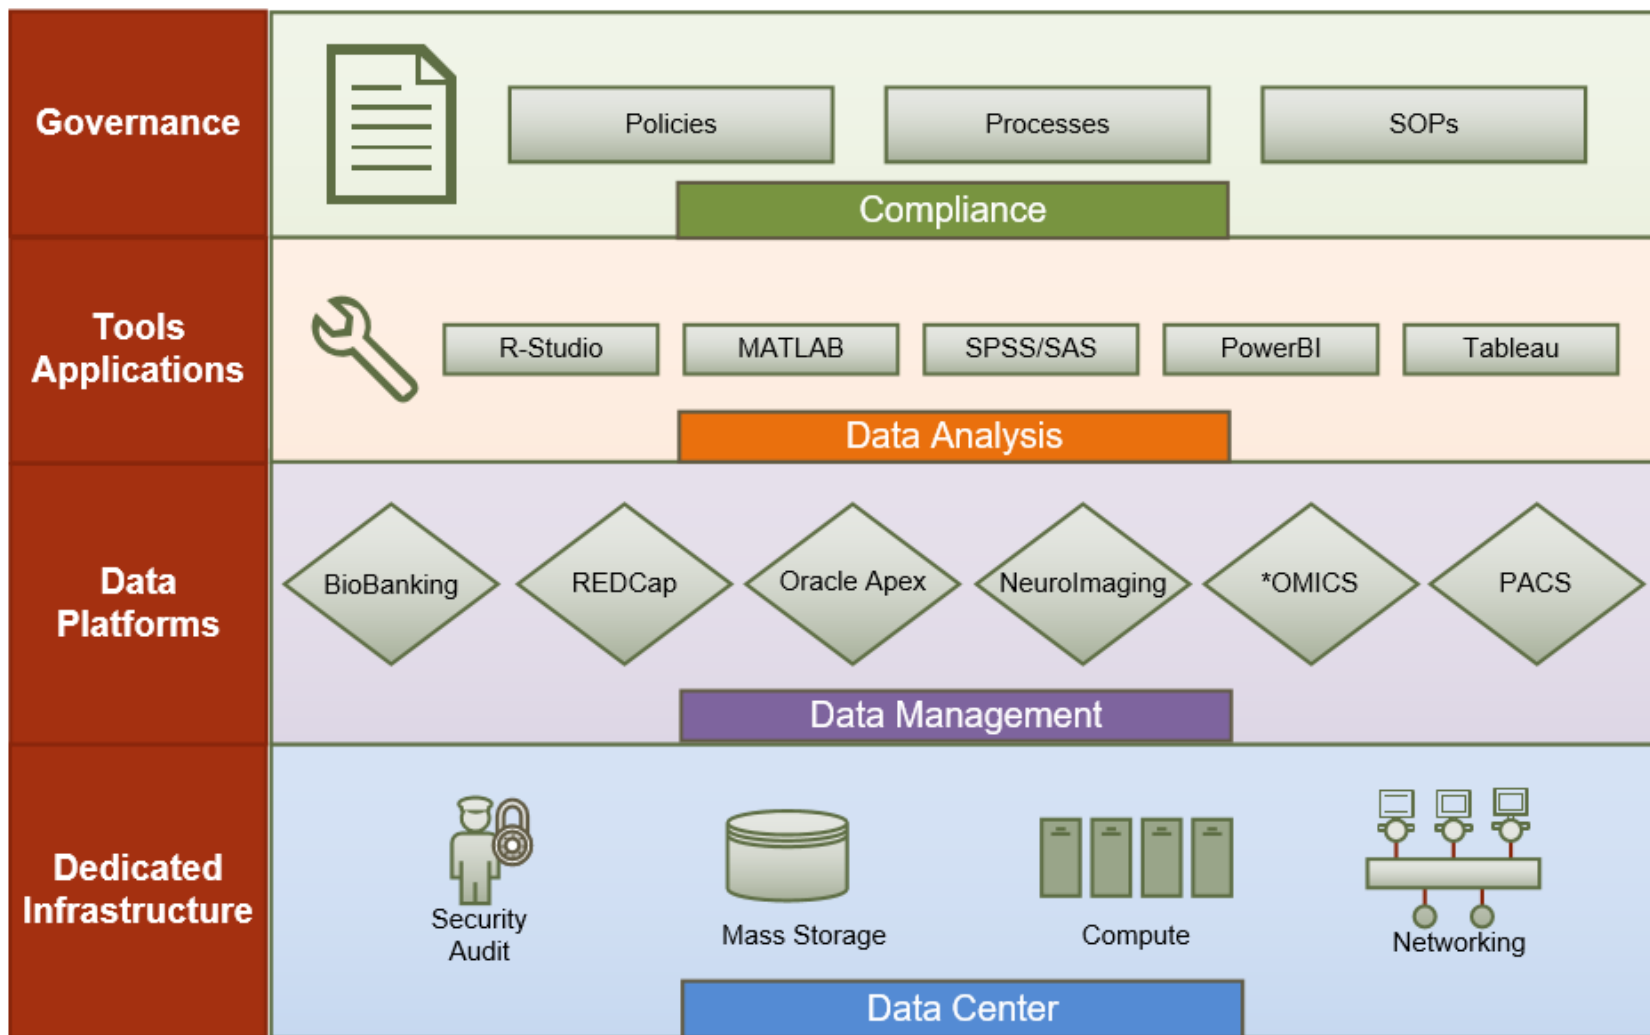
Governance

Policies

Processes

SOPs

Compliance

Tools Applications

R-Studio

MATLAB

SPSS/SAS

PowerBI

Tableau

Data Analysis

Data Platforms

BioBanking

REDCap

Oracle Apex

NeuroImaging

*OMICS

PACS

Data Management

Dedicated Infrastructure

Security Audit

Mass Storage

Compute

Networking

Data Center